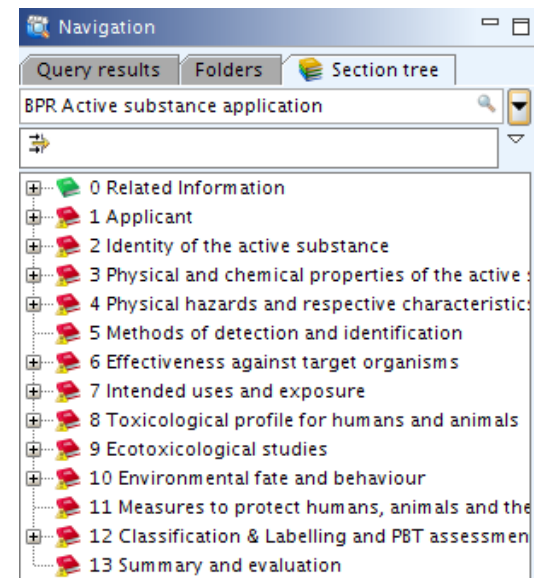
Navigation

Query results | Folders | Section tree

BPR Active substance application

0 Related Information
1 Applicant
2 Identity of the active substance
3 Physical and chemical properties of the active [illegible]
4 Physical hazards and respective characteristic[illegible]
5 Methods of detection and identification
6 Effectiveness against target organisms
7 Intended uses and exposure
8 Toxicological profile for humans and animals
9 Ecotoxicological studies
10 Environmental fate and behaviour
11 Measures to protect humans, animals and the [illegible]
12 Classification & Labelling and PBT assessmen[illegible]
13 Summary and evaluation